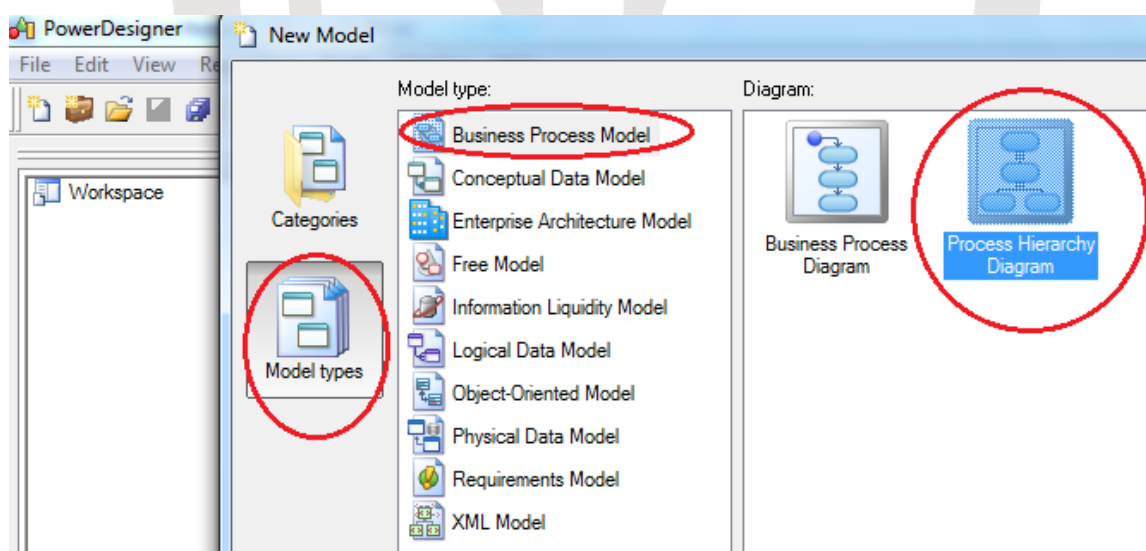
PowerDesigner
File Edit View Re
Workspace

New Model
Categories
Model types

Model type:
Business Process Model
Conceptual Data Model
Enterprise Architecture Model
Free Model
Information Liquidity Model
Logical Data Model
Object-Oriented Model
Physical Data Model
Requirements Model
XML Model

Diagram:
Business Process Diagram
Process Hierarchy Diagram